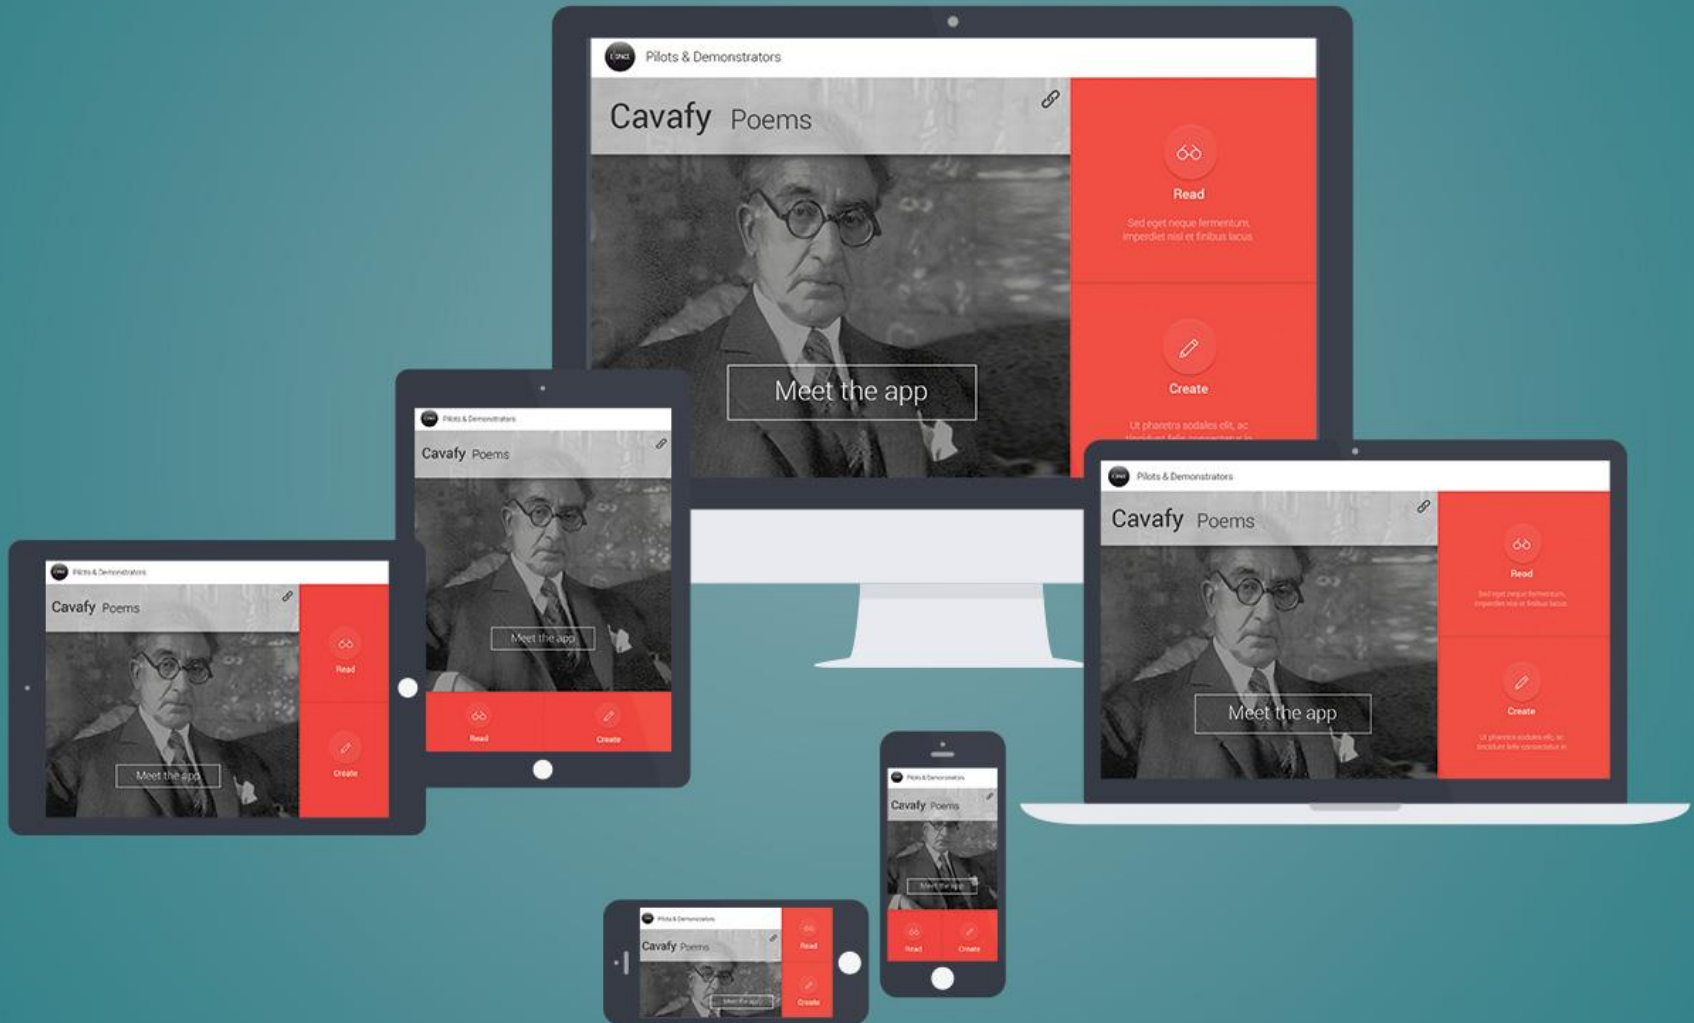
Pilots & Demonstrators

Cavafy Poems

Read

Sed eget neque fermentum, imperdiet nisl et finibus lacus

Create

Ut pharetra sodales elit, ac tincidunt felis consectetur in

Meet the app

Pilots & Demonstrators

Cavafy Poems

Meet the app

Read

Create

Pilots & Demonstrators

Cavafy Poems

Read

Create

Meet the app

Pilots & Demonstrators

Cavafy Poems

Read

Sed eget neque fermentum, imperdiet nisl et finibus lacus

Create

Ut pharetra sodales elit, ac tincidunt felis consectetur in

Meet the app

Pilots & Demonstrators

Cavafy Poems

Meet the app

Read

Create

Pilots & Demonstrators

Cavafy Poems

Read

Create

Meet the app